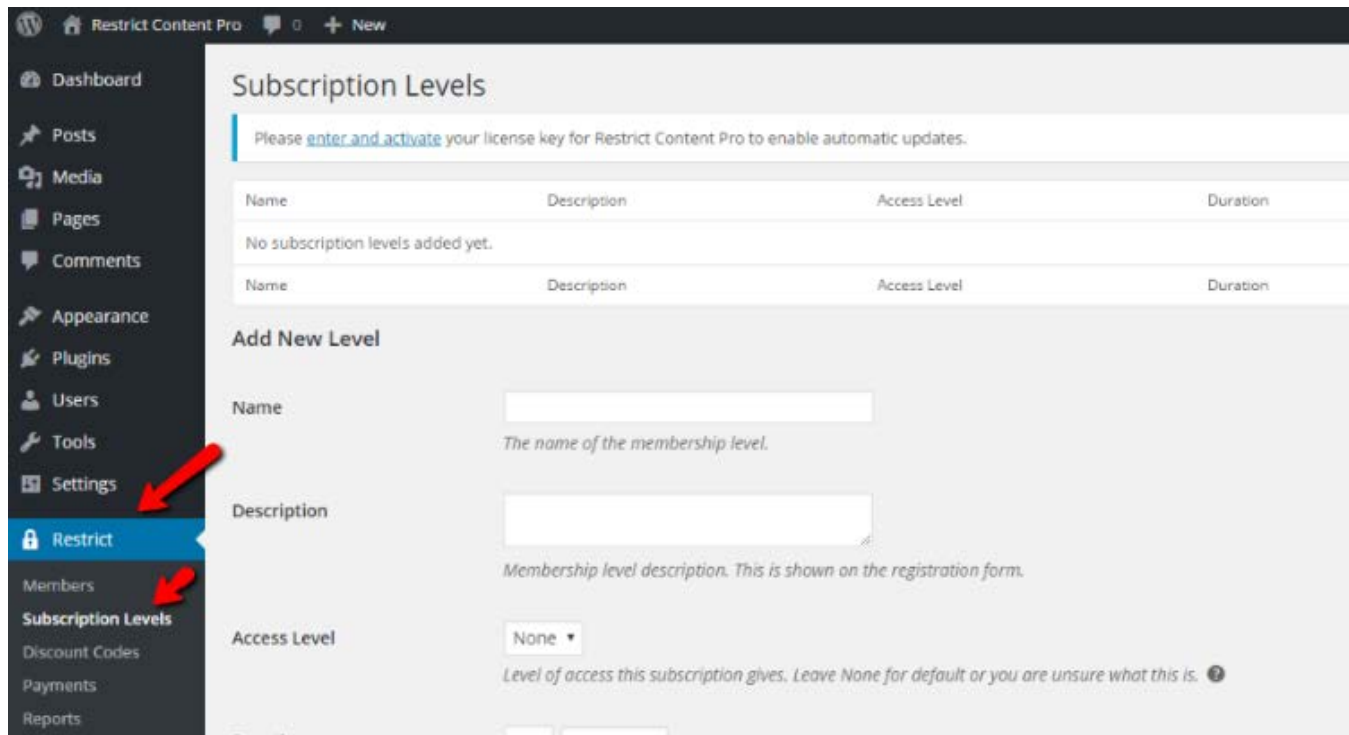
Restrict Content Pro 0 + New

Dashboard
Posts
Media
Pages
Comments
Appearance
Plugins
Users
Tools
Settings
Restrict
Members
Subscription Levels
Discount Codes
Payments
Reports

Subscription Levels

Please enter and activate your license key for Restrict Content Pro to enable automatic updates.

| Name | Description | Access Level | Duration |
|---|---|---|---|
| No subscription levels added yet. | | | |
| Name | Description | Access Level | Duration |

Add New Level

Name

The name of the membership level.

Description

Membership level description. This is shown on the registration form.

Access Level

None ▾

Level of access this subscription gives. Leave None for default or you are unsure what this is.

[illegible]